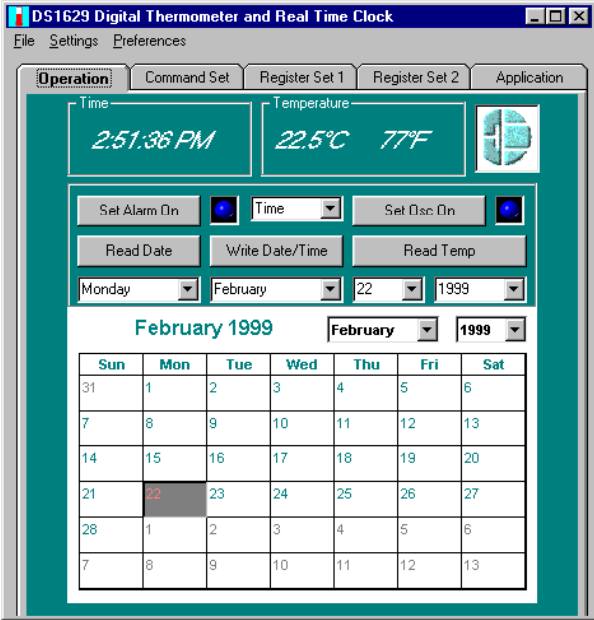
DS1629 Digital Thermometer and Real Time Clock

File Settings Preferences

Operation | Command Set | Register Set 1 | Register Set 2 | Application

Time
2:51:36 PM

Temperature
22.5°C 77°F

Set Alarm On | Time | Set Osc On

Read Date | Write Date/Time | Read Temp

Monday | February | 22 | 1999

February 1999 | February | 1999

| Sun | Mon | Tue | Wed | Thu | Fri | Sat |
|---|---|---|---|---|---|---|
| 31 | 1 | 2 | 3 | 4 | 5 | 6 |
| 7 | 8 | 9 | 10 | 11 | 12 | 13 |
| 14 | 15 | 16 | 17 | 18 | 19 | 20 |
| 21 | 22 | 23 | 24 | 25 | 26 | 27 |
| 28 | 1 | 2 | 3 | 4 | 5 | 6 |
| 7 | 8 | 9 | 10 | 11 | 12 | 13 |